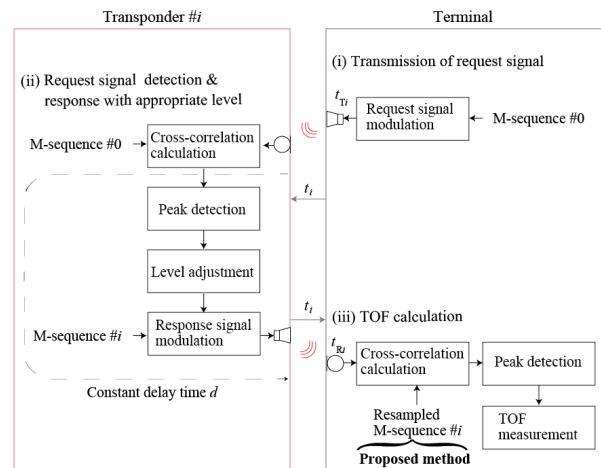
Transponder #$i$

Terminal

(ii) Request signal detection & response with appropriate level

(i) Transmission of request signal

$t_{Ti}$

Request signal modulation

M-sequence #0

M-sequence #0

Cross-correlation calculation

$t_i$

Peak detection

Level adjustment

$t_i$

(iii) TOF calculation

M-sequence #$i$

Response signal modulation

$t_{Ri}$

Cross-correlation calculation

Peak detection

Constant delay time $d$

Resampled M-sequence #$i$

TOF measurement

Proposed method